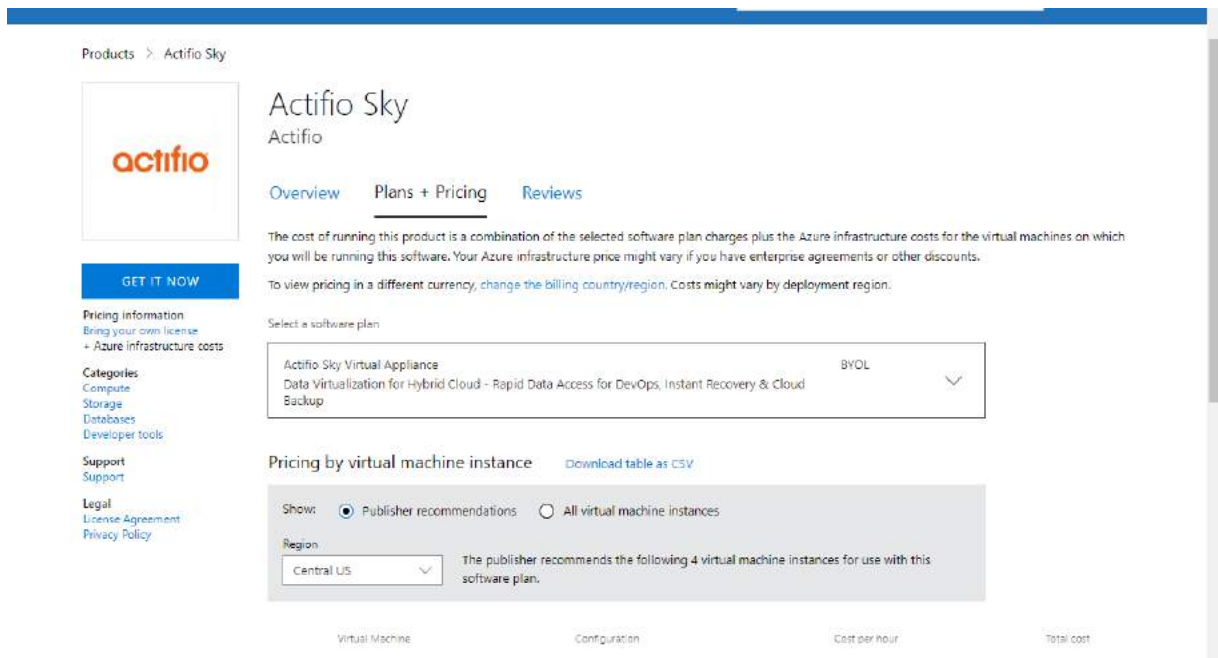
Products > Actifio Sky

actifio

GET IT NOW

Pricing information
Bring your own license
+ Azure infrastructure costs

Categories
Compute
Storage
Databases
Developer tools

Support
Support

Legal
License Agreement
Privacy Policy

Actifio Sky
Actifio

Overview Plans + Pricing Reviews

The cost of running this product is a combination of the selected software plan charges plus the Azure infrastructure costs for the virtual machines on which you will be running this software. Your Azure infrastructure price might vary if you have enterprise agreements or other discounts.

To view pricing in a different currency, change the billing country/region. Costs might vary by deployment region.

Select a software plan

Actifio Sky Virtual Appliance
Data Virtualization for Hybrid Cloud - Rapid Data Access for DevOps, Instant Recovery & Cloud Backup
BYOL

Pricing by virtual machine instance Download table as CSV

Show: Publisher recommendations All virtual machine instances

Region
Central US

The publisher recommends the following 4 virtual machine instances for use with this software plan.

| Virtual Machine | Configuration | Cost per hour | Total cost |
|---|---|---|---|